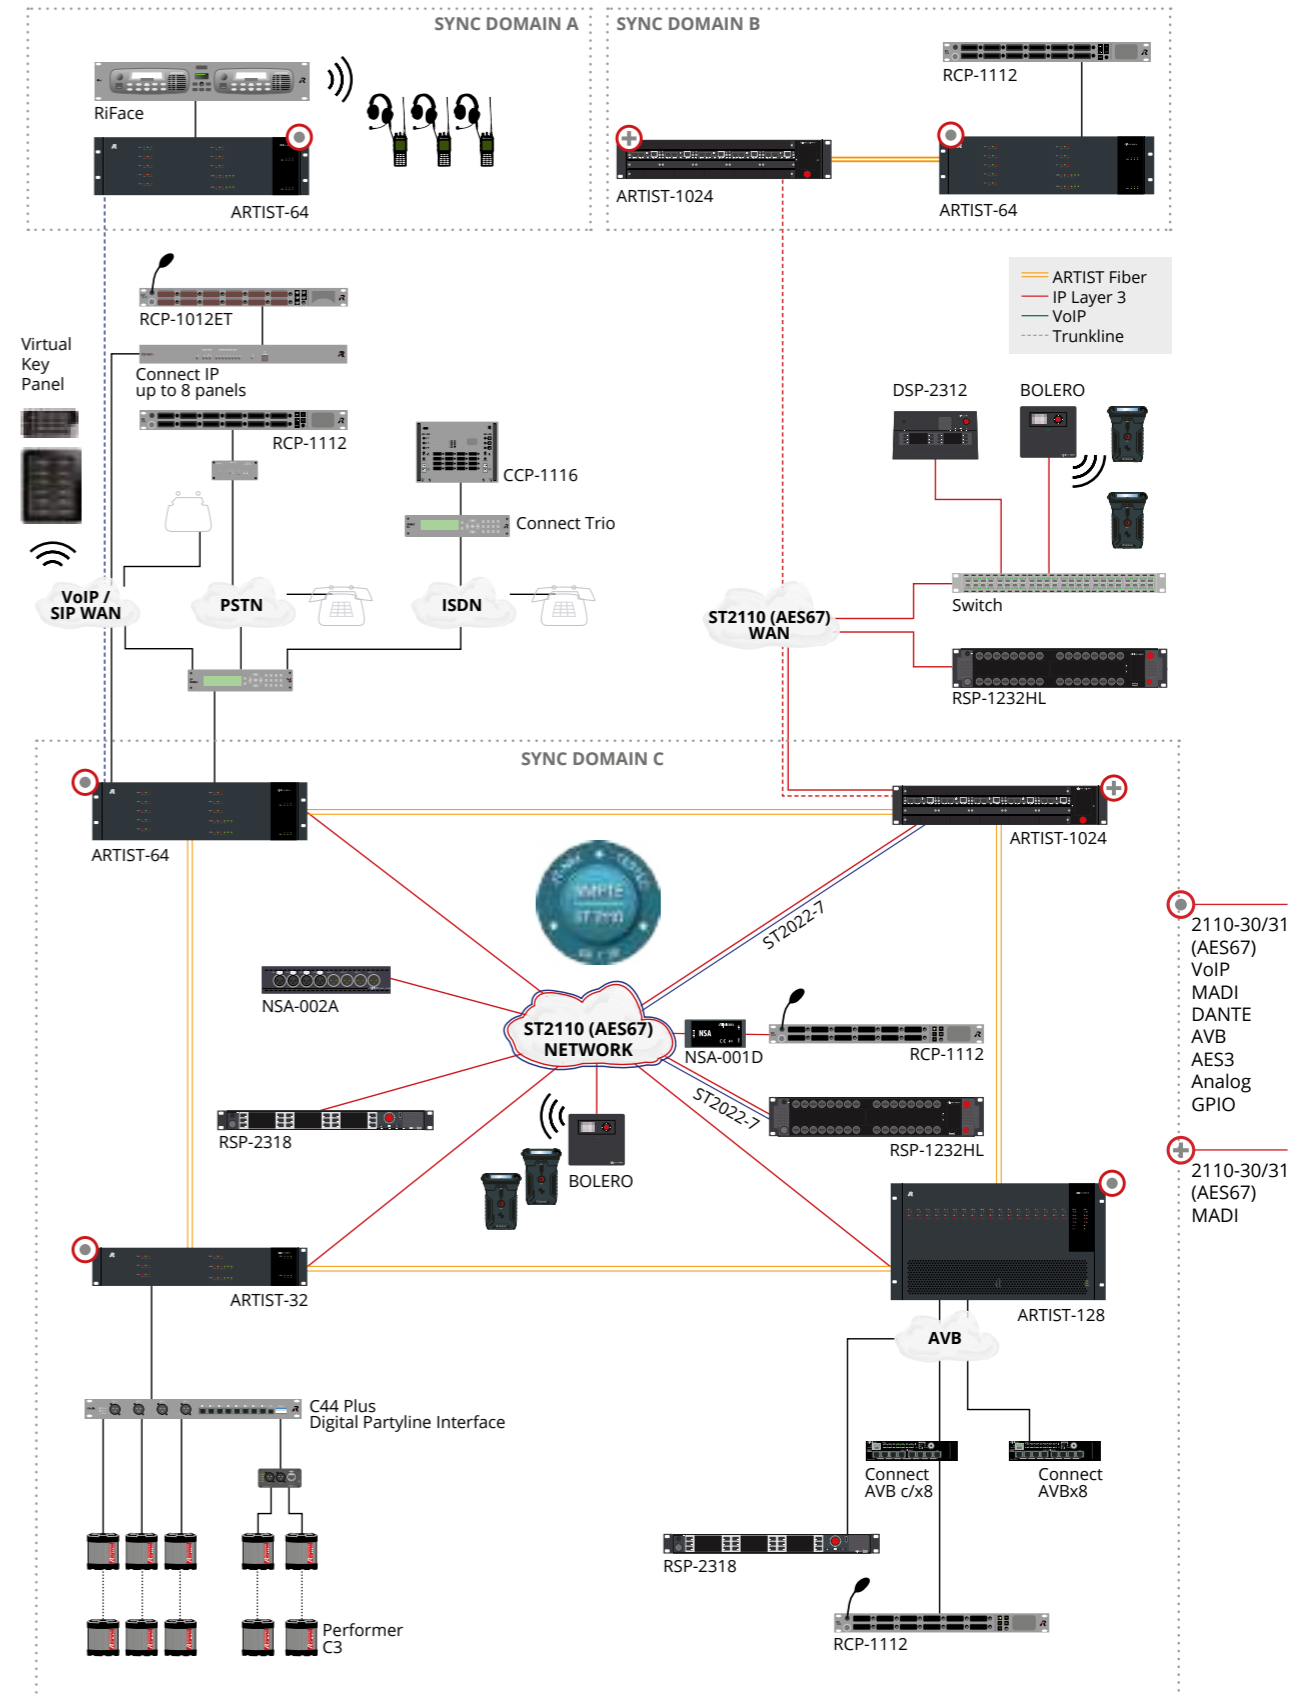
SYNC DOMAIN A

RiFace

ARTIST-64

SYNC DOMAIN B

RCP-1112

ARTIST-1024

ARTIST-64

ARTIST Fiber
IP Layer 3
VoIP
Trunkline

RCP-1012ET

Virtual Key Panel

Connect IP up to 8 panels

RCP-1112

CCP-1116

Connect Trio

VoIP / SIP WAN

PSTN

ISDN

DSP-2312

BOLERO

Switch

ST2110 (AES67) WAN

RSP-1232HL

SYNC DOMAIN C

ARTIST-64

ARTIST-1024

SMPTE ST 2110

ST2022-7

2110-30/31 (AES67) VoIP MADI DANTE AVB AES3 Analog GPIO

NSA-002A

ST2110 (AES67) NETWORK

NSA-001D

RCP-1112

ST2022-7

RSP-2318

RSP-1232HL

BOLERO

2110-30/31 (AES67) MADI

ARTIST-32

ARTIST-128

AVB

C44 Plus Digital Partyline Interface

Connect AVB c/x8

Connect AVBx8

RSP-2318

Performer C3

RCP-1112